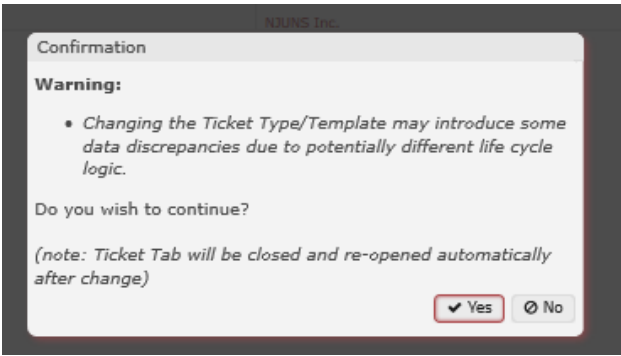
NJUNS Inc.

Confirmation

Warning:

• Changing the Ticket Type/Template may introduce some data discrepancies due to potentially different life cycle logic.

Do you wish to continue?

(note: Ticket Tab will be closed and re-opened automatically after change)

✔ Yes ⊘ No